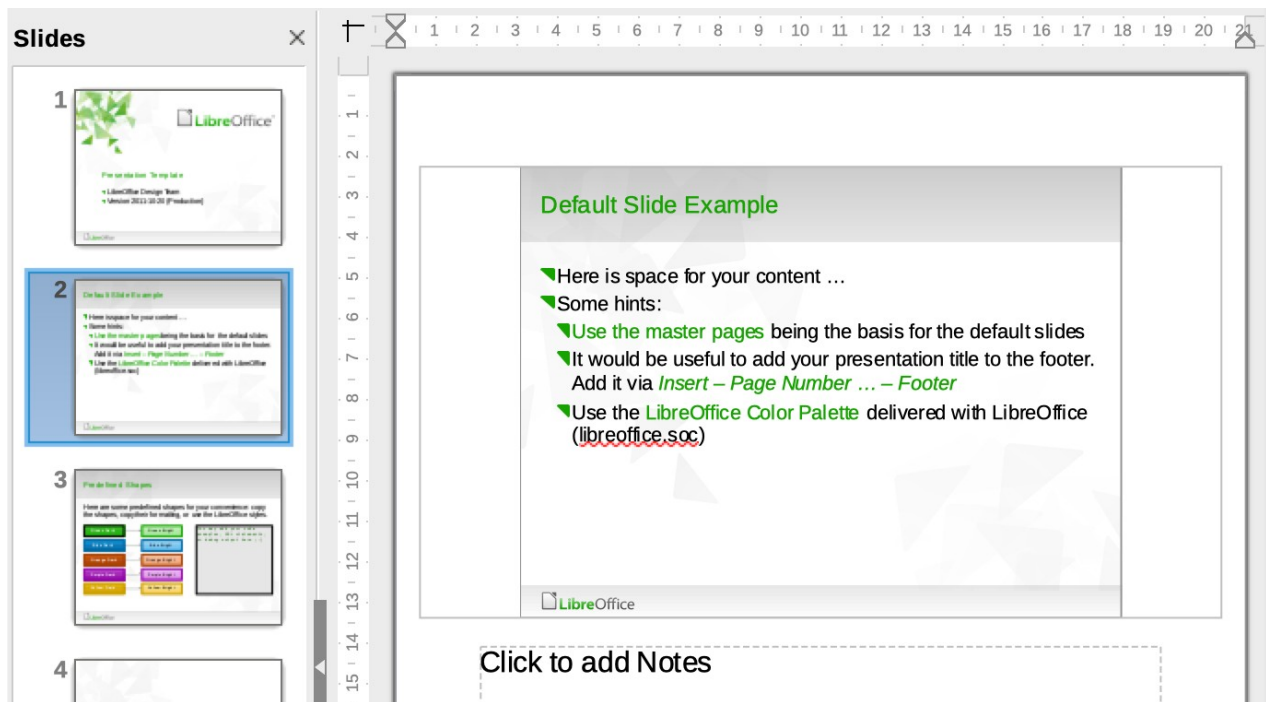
Slides ×

1

LibreOffice

Presentation Template

LibreOffice Design Team
Version 2013-10-20 (Production)

LibreOffice

2

Default Slide Example

Here is space for your content …
Some hints:
Use the master pages being the basis for the default slides
It would be useful to add your presentation title to the footer. Add it via Insert – Page Number … – Footer
Use the LibreOffice Color Palette delivered with LibreOffice (libreoffice.soc)

LibreOffice

3

Predefined Shapes

Here are some predefined shapes for your convenience: copy the shapes, copy/fork for making, or use the LibreOffice styles.

LibreOffice

4

1 2 3 4 5 6 7 8 9 10 11 12 13 14 15 16 17 18 19 20 21

1 2 3 4 5 6 7 8 9 10 11 12 13 14 15

Default Slide Example

Here is space for your content …
Some hints:
Use the master pages being the basis for the default slides
It would be useful to add your presentation title to the footer. Add it via *Insert – Page Number … – Footer*
Use the LibreOffice Color Palette delivered with LibreOffice (libreoffice.soc)

LibreOffice

Click to add Notes